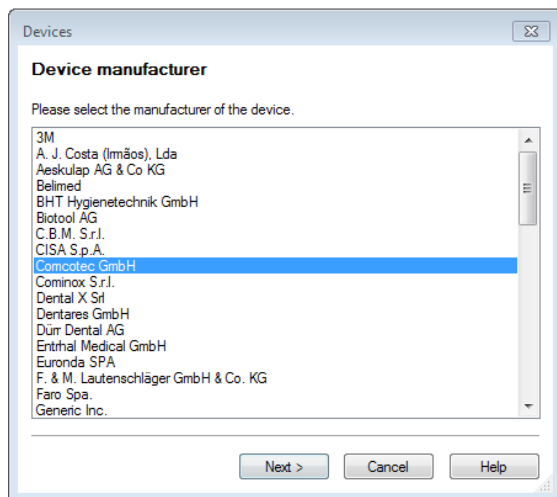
Devices

Device manufacturer

Please select the manufacturer of the device.

3M
A. J. Costa (Irmãos), Lda
Aeskulap AG & Co KG
Belimed
BHT Hygienetechnik GmbH
Biotool AG
C.B.M. S.r.l.
CISA S.p.A.
Comcotec GmbH
Cominox S.r.l.
Dental X Srl
Dentares GmbH
Dürr Dental AG
Entrhal Medical GmbH
Euronda SPA
F. & M. Lautenschläger GmbH & Co. KG
Faro Spa.
Generic Inc.

Next >
Cancel
Help